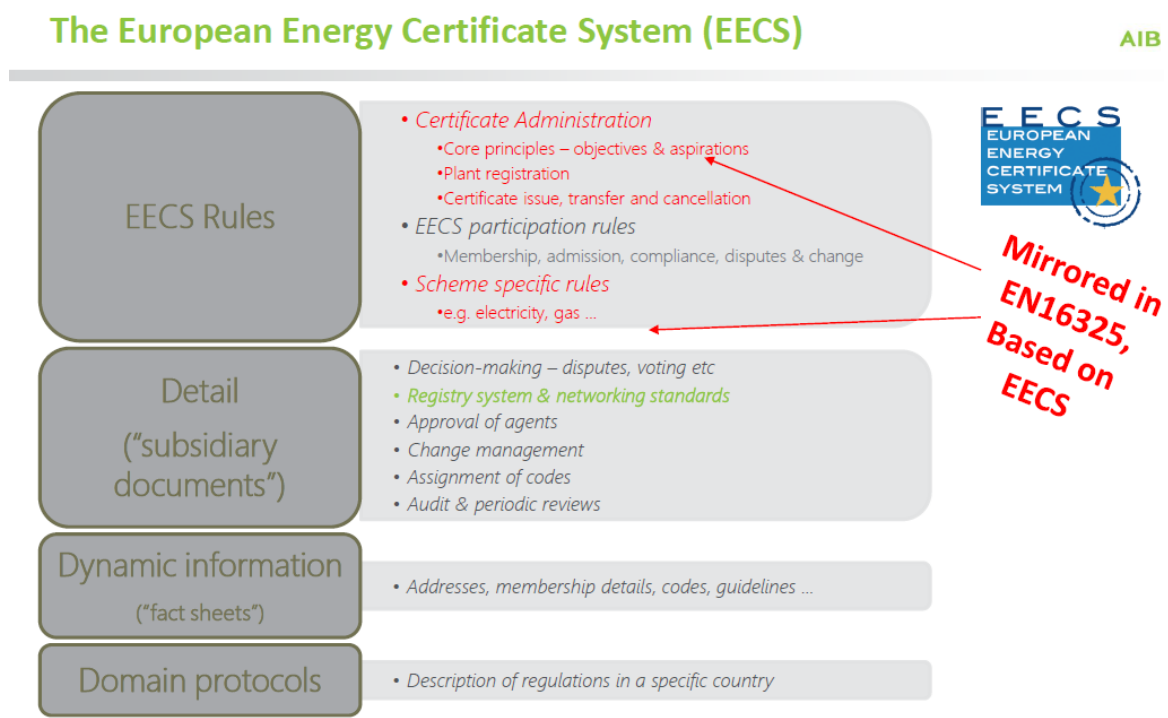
The European Energy Certificate System (EECS)

AIB

EECS Rules

• Certificate Administration
•Core principles – objectives & aspirations
•Plant registration
•Certificate issue, transfer and cancellation
• EECS participation rules
•Membership, admission, compliance, disputes & change
• Scheme specific rules
•e.g. electricity, gas ...

EECS
EUROPEAN ENERGY CERTIFICATE SYSTEM

Mirrored in EN16325, Based on EECS

Detail ("subsidiary documents")

• Decision-making – disputes, voting etc
• Registry system & networking standards
• Approval of agents
• Change management
• Assignment of codes
• Audit & periodic reviews

Dynamic information ("fact sheets")

• Addresses, membership details, codes, guidelines ...

Domain protocols

• Description of regulations in a specific country